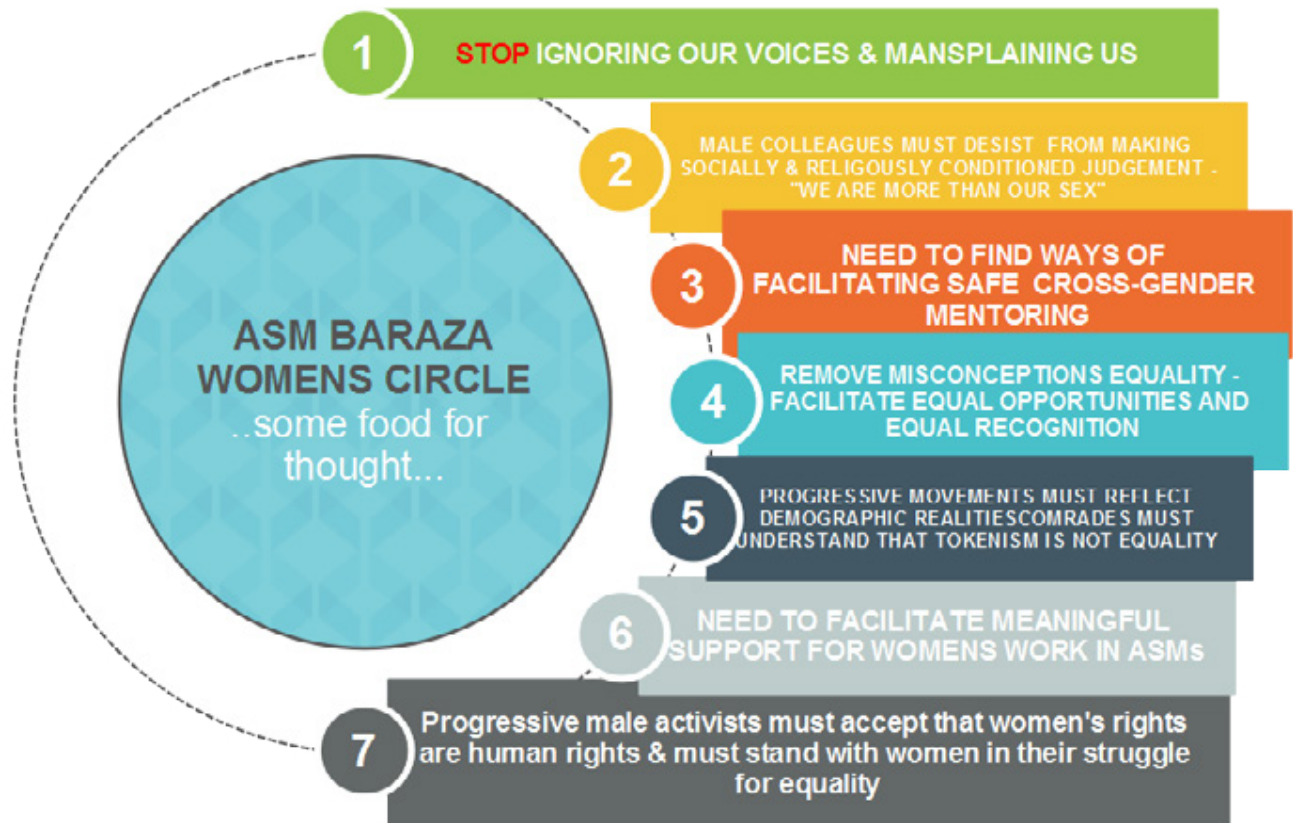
ASM BARAZA WOMENS CIRCLE
..some food for thought...

1
STOP IGNORING OUR VOICES & MANSPLAINING US

2
MALE COLLEAGUES MUST DESIST FROM MAKING SOCIALLY & RELIGOUSLY CONDITIONED JUDGEMENT - "WE ARE MORE THAN OUR SEX"

3
NEED TO FIND WAYS OF FACILITATING SAFE CROSS-GENDER MENTORING

4
REMOVE MISCONCEPTIONS EQUALITY - FACILITATE EQUAL OPPORTUNITIES AND EQUAL RECOGNITION

5
PROGRESSIVE MOVEMENTS MUST REFLECT DEMOGRAPHIC REALITIESCOMRADES MUST UNDERSTAND THAT TOKENISM IS NOT EQUALITY

6
NEED TO FACILITATE MEANINGFUL SUPPORT FOR WOMENS WORK IN ASMs

7
Progressive male activists must accept that women's rights are human rights & must stand with women in their struggle for equality